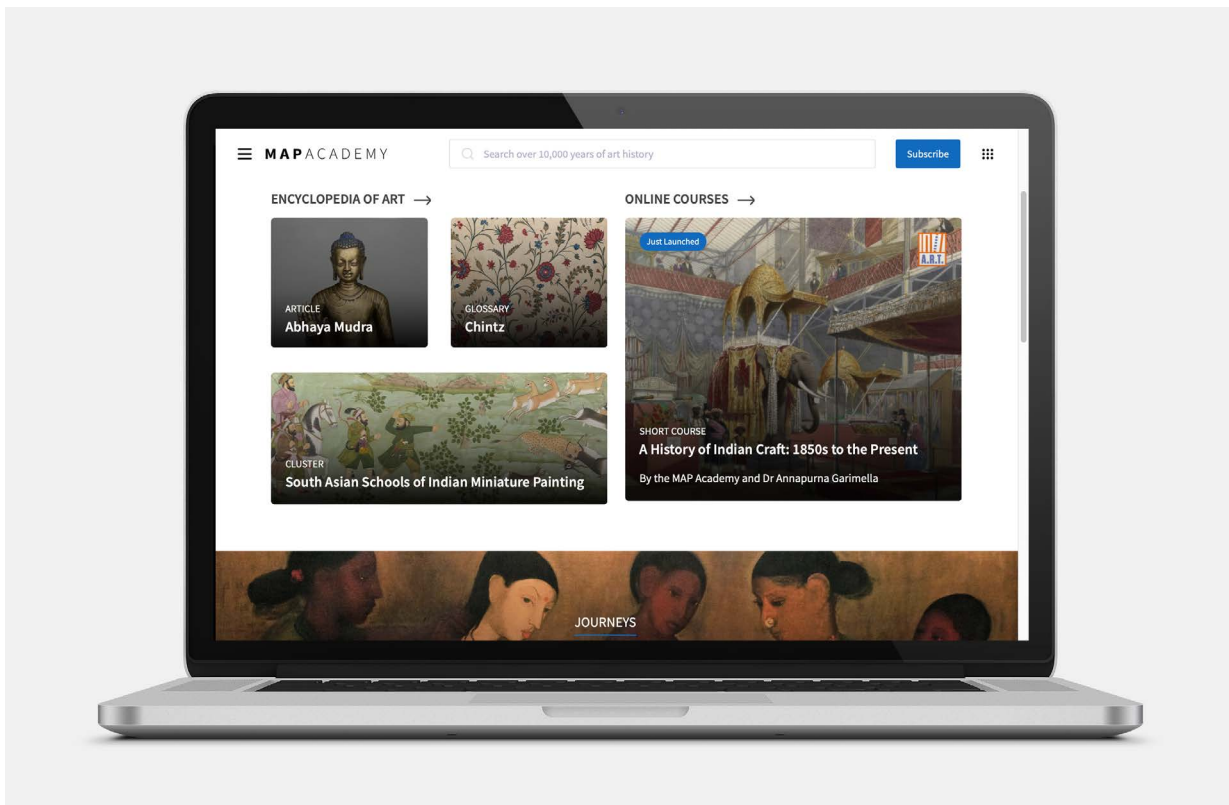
MAPACADEMY

Search over 10,000 years of art history

Subscribe

ENCYCLOPEDIA OF ART ⟶

ARTICLE
Abhaya Mudra

GLOSSARY
Chintz

CLUSTER
South Asian Schools of Indian Miniature Painting

ONLINE COURSES ⟶

Just Launched

A.R.T.

SHORT COURSE
A History of Indian Craft: 1850s to the Present

By the MAP Academy and Dr Annapurna Garimella

JOURNEYS